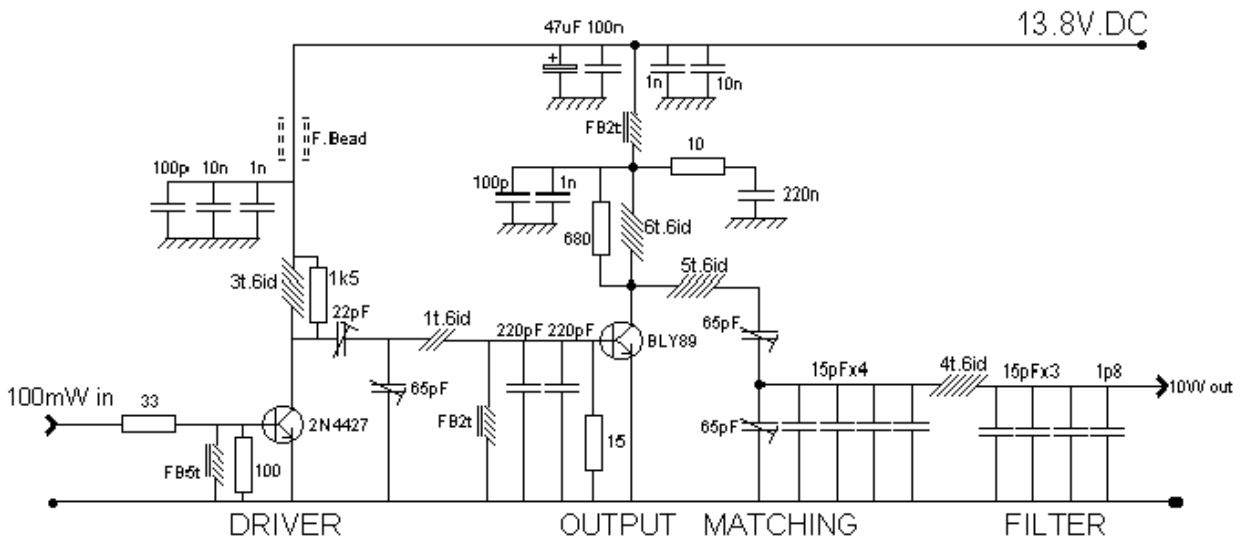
47uF 100n
13.8V.DC
1n
10n
F.Bead
FB2t
10
100p
10n
1n
100p
1n
220n
680
6t.6id
3t.6id
1k5
5t.6id
22pF
1t.6id
220pF 220pF
BLY89
65pF
65pF
15pFx4
4t.6id
15pFx3
1p8
10W out
100mW in
33
2N4427
FB2t
65pF
FB5t
100
15
DRIVER
OUTPUT
MATCHING
FILTER